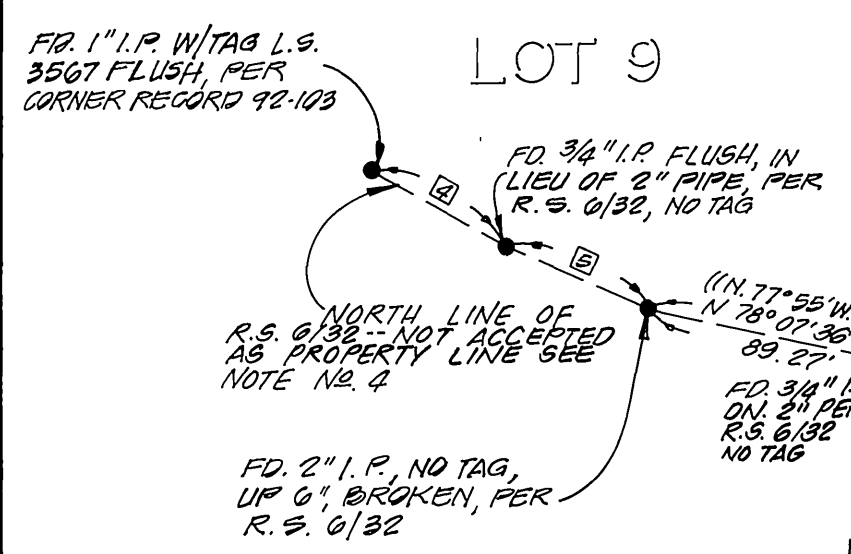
FD. 1" I.P. W/TAG L.S. 3567 FLUSH, PER CORNER RECORD 92-103

LOT 9

FD. 3/4" I.P. FLUSH, IN LIEU OF 2" PIPE, PER R.S. 6/32, NO TAG

4

5

((N. 77°55'W.
N 78° 07' 36
89.27'

NORTH LINE OF R.S. 6/32 -- NOT ACCEPTED AS PROPERTY LINE SEE NOTE No. 4

FD. 3/4" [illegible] ON. 2" PE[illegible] R.S. 6/32 NO TAG

FD. 2" I.P., NO TAG, UP 6", BROKEN, PER R.S. 6/32